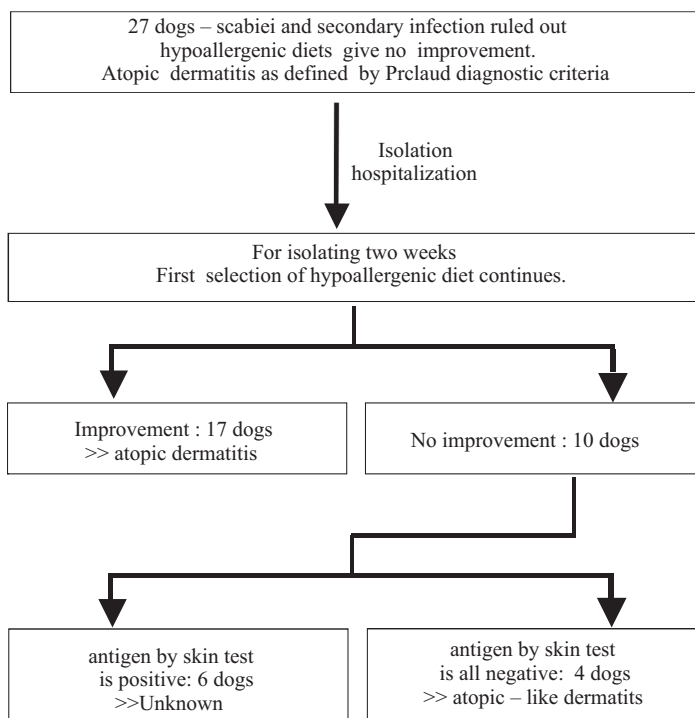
27 dogs – scabiei and secondary infection ruled out
hypoallergenic diets give no improvement.
Atopic dermatitis as defined by Prclaud diagnostic criteria

Isolation
hospitalization

For isolating two weeks
First selection of hypoallergenic diet continues.

Improvement : 17 dogs
>> atopic dermatitis

No improvement : 10 dogs

antigen by skin test
is positive: 6 dogs
>>Unknown

antigen by skin test
is all negative: 4 dogs
>> atopic – like dermatits